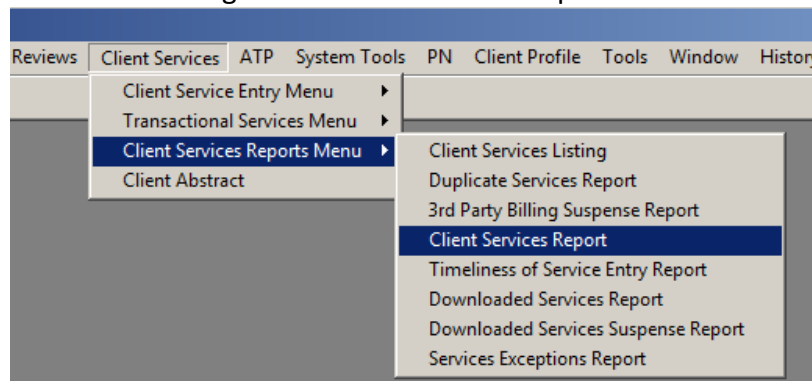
Reviews Client Services ATP System Tools PN Client Profile Tools Window Histor

Client Service Entry Menu
Transactional Services Menu
Client Services Reports Menu
Client Abstract

Client Services Listing
Duplicate Services Report
3rd Party Billing Suspense Report
Client Services Report
Timeliness of Service Entry Report
Downloaded Services Report
Downloaded Services Suspense Report
Services Exceptions Report